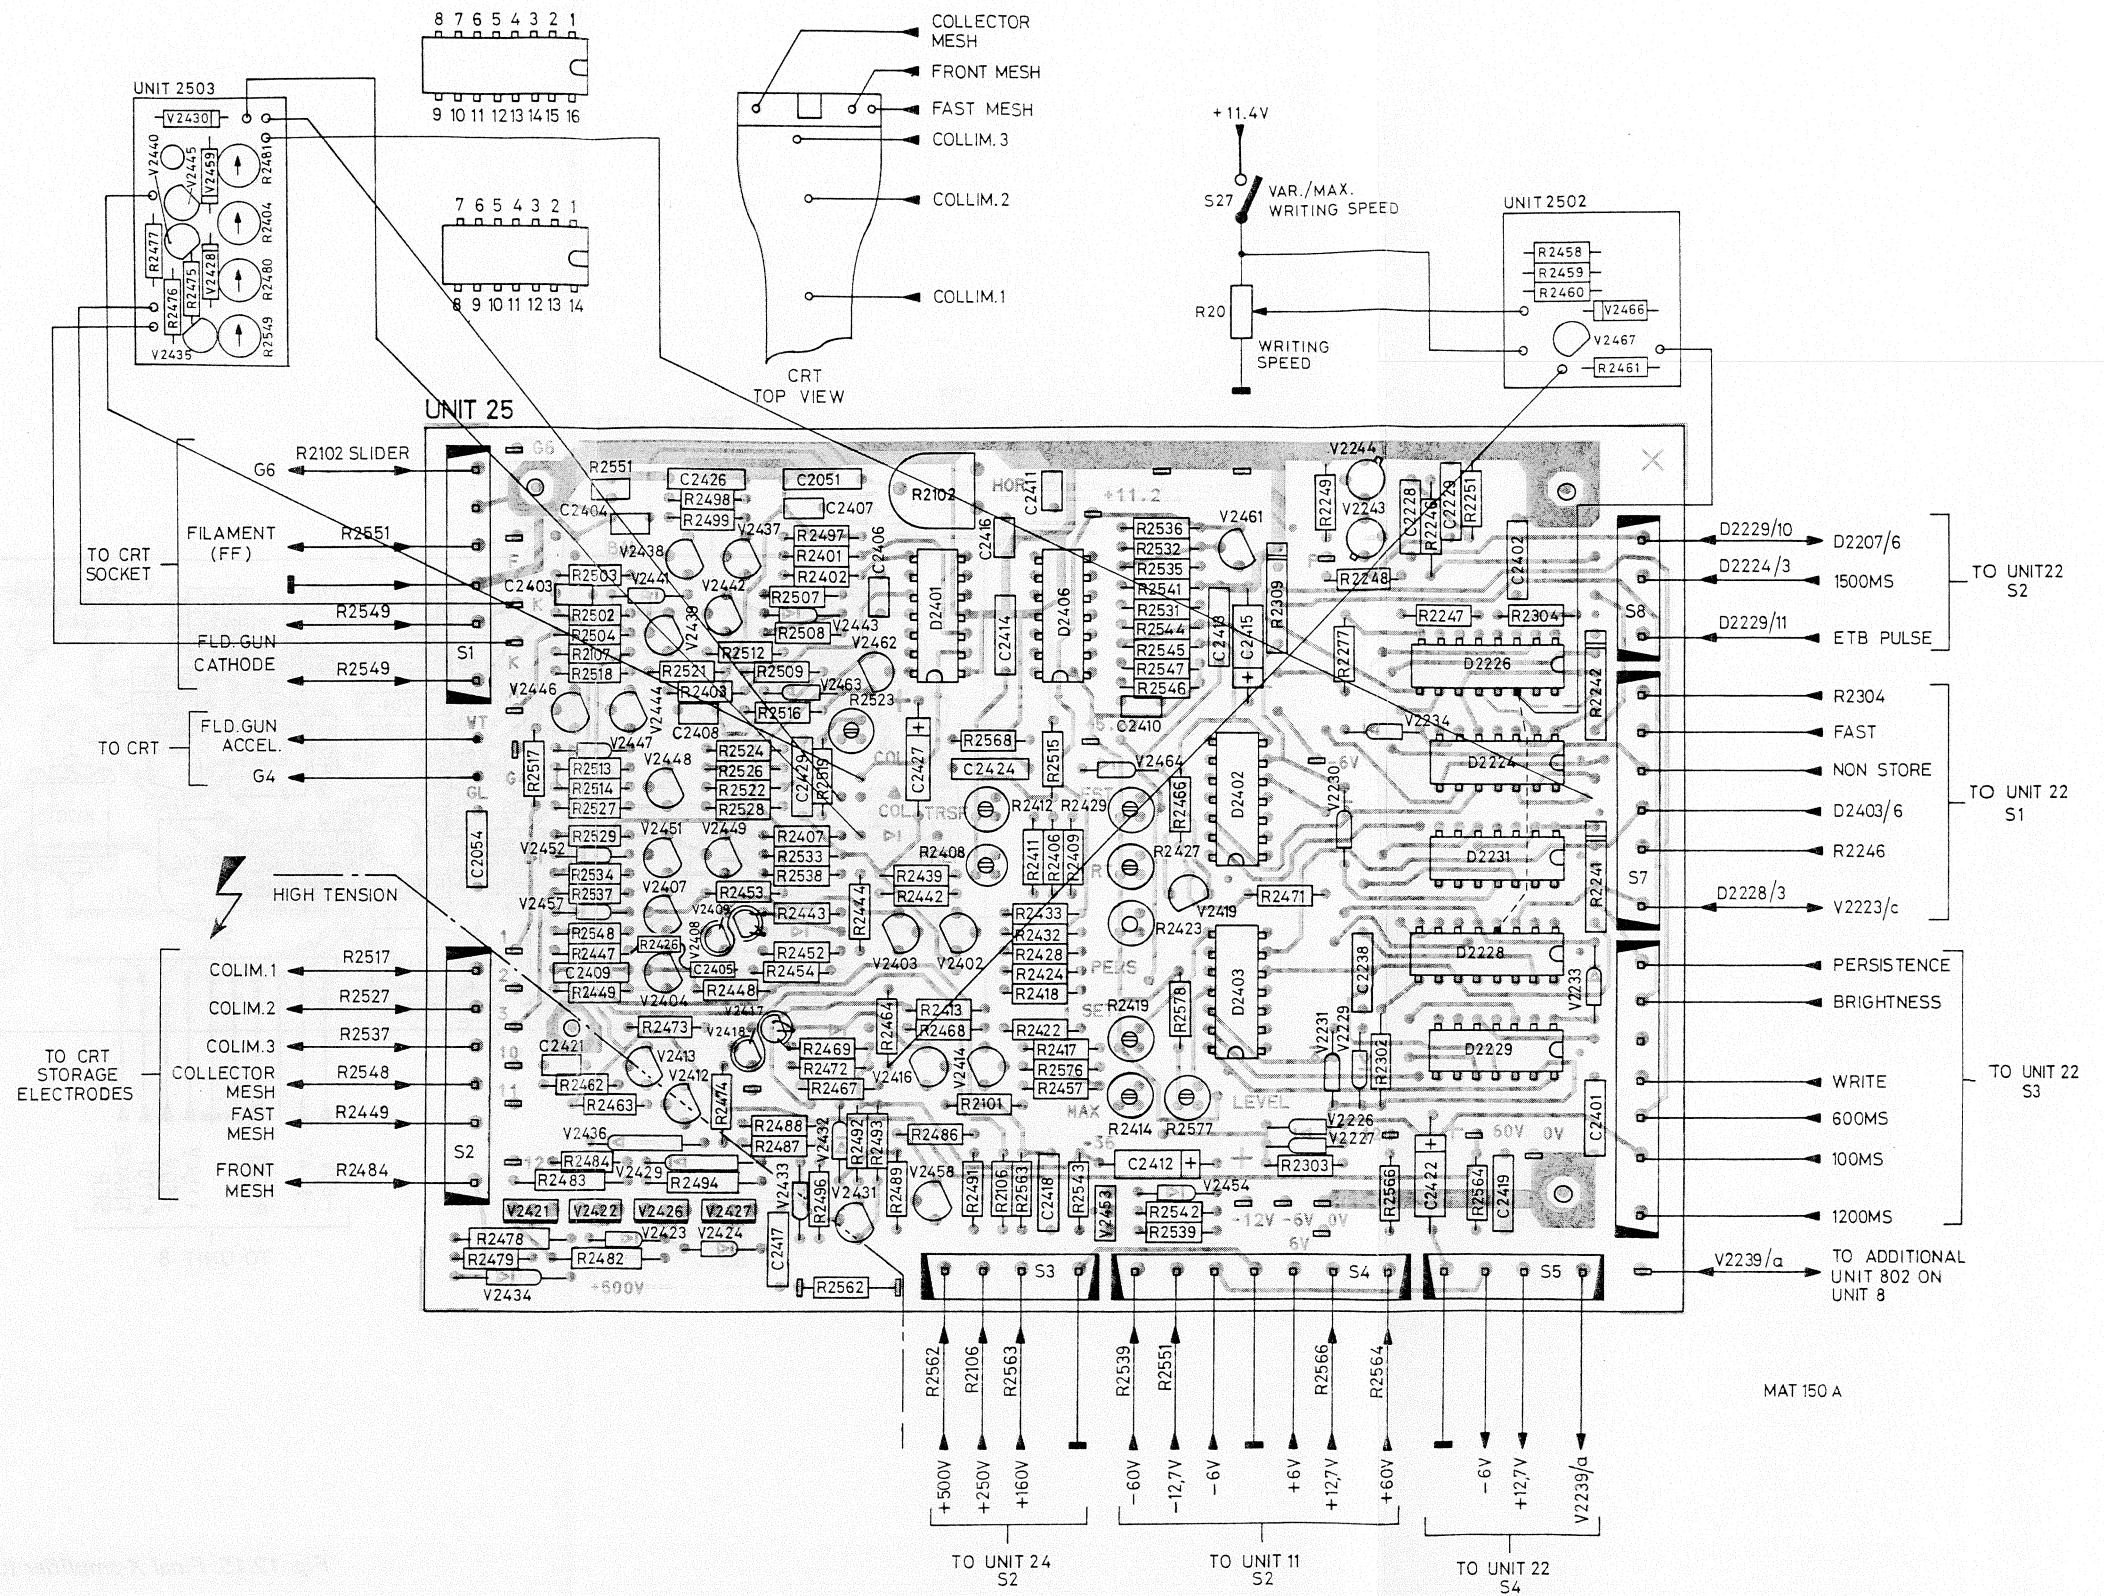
8 7 6 5 4 3 2 1
9 10 11 12 13 14 15 16

7 6 5 4 3 2 1
8 9 10 11 12 13 14

UNIT 2503
V2430
V2440
V2445
V2459
R2481
R2477
R2475
V2428
R2404
R2480
R2476
R2549
V2435

COLLECTOR MESH
FRONT MESH
FAST MESH
COLLIM. 3
COLLIM. 2
COLLIM. 1
CRT TOP VIEW

+11.4V
S27
VAR./MAX. WRITING SPEED
R20
WRITING SPEED

UNIT 2502
R2458
R2459
R2460
V2466
V2467
R2461

UNIT 25

TO CRT SOCKET
G6
R2102 SLIDER
FILAMENT (FF)
R2551
R2549
FLD.GUN CATHODE
R2549
S1
TO CRT
FLD.GUN ACCEL.
G4

HIGH TENSION

TO CRT STORAGE ELECTRODES
COLIM.1
R2517
COLIM.2
R2527
COLIM.3
R2537
COLLECTOR MESH
R2548
FAST MESH
R2449
FRONT MESH
R2484
S2

D2229/10
D2207/6
D2224/3
1500MS
D2229/11
ETB PULSE
TO UNIT22 S2
S8

R2304
FAST
NON STORE
D2403/6
R2246
D2228/3
V2223/c
TO UNIT 22 S1
S7

PERSISTENCE
BRIGHTNESS
WRITE
600MS
100MS
1200MS
TO UNIT 22 S3

V2239/a
TO ADDITIONAL UNIT 802 ON UNIT 8

S3
S4
S5

R2562
R2106
R2563
+500V
+250V
+160V
TO UNIT 24 S2

R2539
R2551
R2566
R2564
-60V
-12,7V
-6V
+6V
+12,7V
+60V
TO UNIT 11 S2

-6V
+12,7V
V2239/a
TO UNIT 22 S4

MAT 150 A

R2551 C2426 C2051 R2102 C2411 V2244 R2249 V2243 C2228 R2248 R2246 C2229 R2251 C2402
C2404 R2498 R2499 C2407 V2437 R2497 R2401 R2402 C2406 V2438 V2441 V2442 C2403 R2503 R2502 R2504 R2107 R2518 R2507 R2508 V2443 R2512 V2439 V2462 R2521 R2509 R2403 V2463 R2516 R2523 V2446 V2444 C2408 V2447 R2524 R2526 R2522 R2528 C2429 R2519 R2517 R2513 R2514 R2527 V2448 R2529 V2451 V2449 R2407 R2533 R2538 V2452 R2534 R2537 V2407 R2453 R2443 V2457 V2409 R2548 R2447 C2409 R2449 R2426 V2408 C2405 R2452 R2454 R2448 V2404 V2417 R2473 V2418 C2421 V2413 R2462 V2412 R2463 R2474 R2469 R2472 R2467 V2416 V2436 R2484 V2429 R2483 R2494 R2488 R2487 V2432 R2492 R2493 V2433 R2496 V2431 R2489 V2458 V2421 V2422 V2426 V2427 V2423 V2424 R2478 R2479 R2482 V2434 C2417 R2562 C2054
D2401 C2416 C2414 D2406 R2536 R2532 R2535 R2541 R2531 R2544 R2545 R2547 R2546 C2410 C2413 C2415 R2309 V2461 R2277 R2247 R2304 D2226 R2242 V2234 D2224 R2241 D2231 C2427 R2568 C2424 R2515 V2464 R2466 D2402 V2230 R2412 R2429 R2408 R2411 R2406 R2409 R2427 R2439 R2442 R2444 V2419 R2471 R2423 V2403 V2402 R2433 R2432 R2428 R2424 R2418 D2403 C2238 D2228 V2233 R2464 R2413 R2468 R2419 R2578 R2422 R2417 R2576 R2457 V2414 R2101 V2231 V2229 R2302 D2229 C2401 R2486 R2414 R2577 V2226 V2227 R2303 C2412 R2491 R2106 R2563 C2418 R2543 V2453 V2454 R2542 R2539 R2566 C2422 R2564 C2419